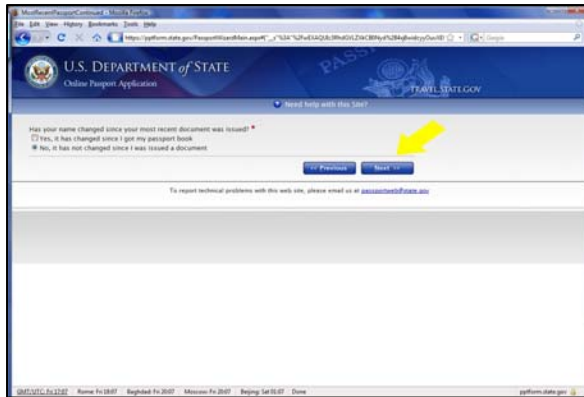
MostRecentPassportContinued

File Edit View History Bookmarks Tools Help

https://pptform.state.gov/PassportWizardMain.aspx#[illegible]

Google

U.S. DEPARTMENT of STATE
Online Passport Application

TRAVEL.STATE.GOV

Need help with this Site?

Has your name changed since your most recent document was issued? *
Yes, it has changed since I got my passport book
No, it has not changed since I was issued a document

<< Previous
Next >>

To report technical problems with this web site, please email us at passportweb@state.gov

GMT/UTC: Fri 17:07 Rome: Fri 18:07 Baghdad: Fri 20:07 Moscow: Fri 20:07 Beijing: Sat 01:07 Done

pptform.state.gov